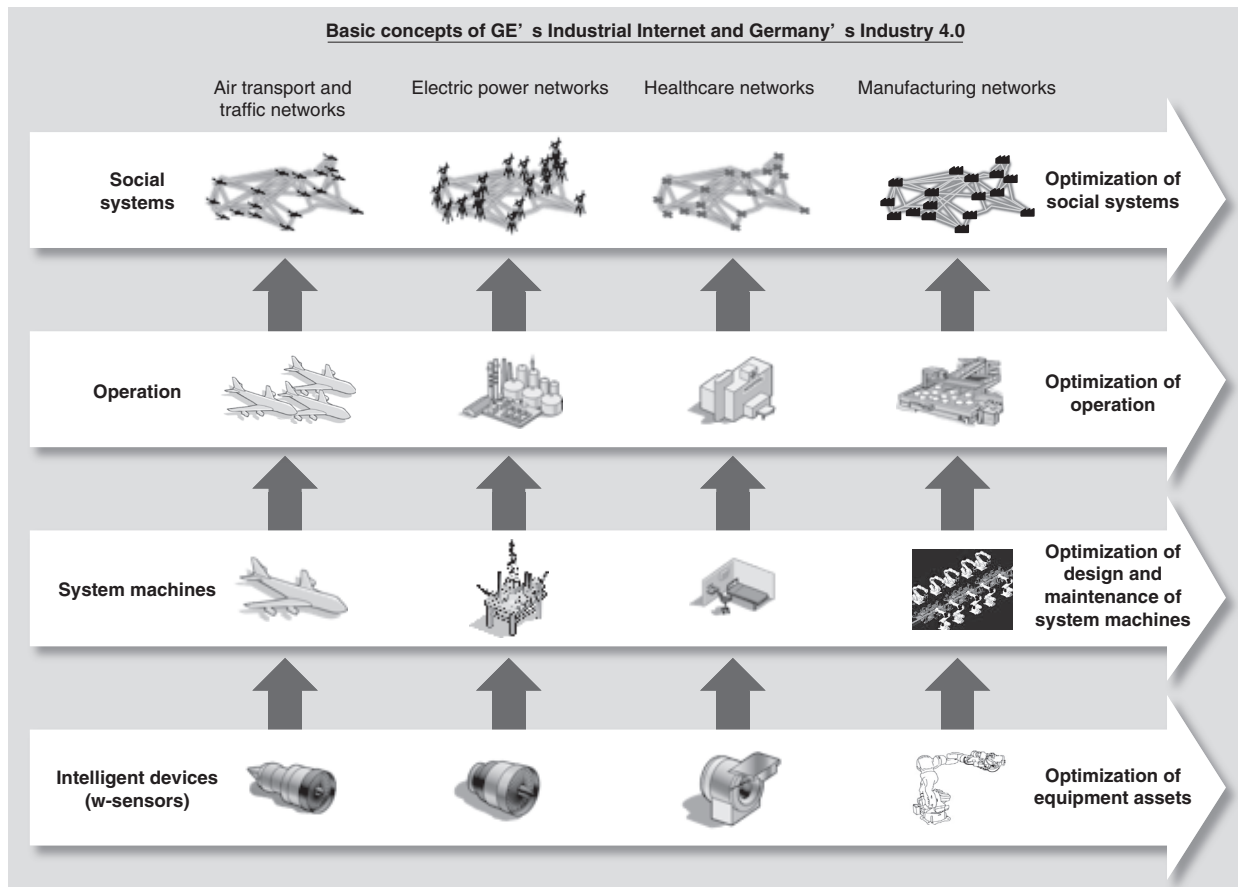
Basic concepts of GE’ s Industrial Internet and Germany’ s Industry 4.0

Air transport and traffic networks

Electric power networks

Healthcare networks

Manufacturing networks

Social systems

Optimization of social systems

Operation

Optimization of operation

System machines

Optimization of design and maintenance of system machines

Intelligent devices (w-sensors)

Optimization of equipment assets